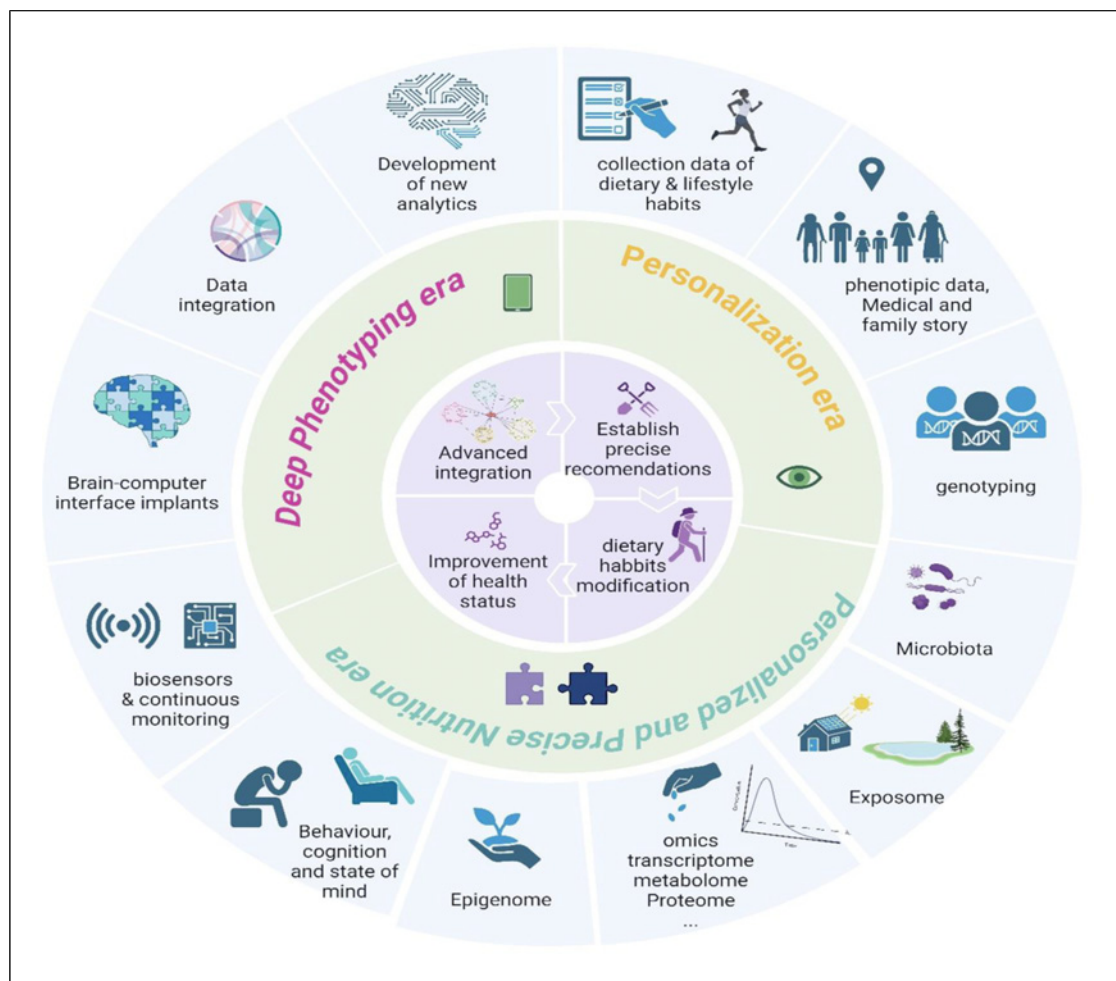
Development of new analytics

collection data of dietary & lifestyle habits

phenotipic data, Medical and family story

genotyping

Microbiota

Exposome

omics transcriptome metabolome Proteome ...

Epigenome

Behaviour, cognition and state of mind

biosensors & continuous monitoring

Brain-computer interface implants

Data integration

Deep Phenotyping era

Personalization era

Personalized and Precise Nutrition era

Advanced integration

Establish precise recomendations

dietary habbits modification

Improvement of health status